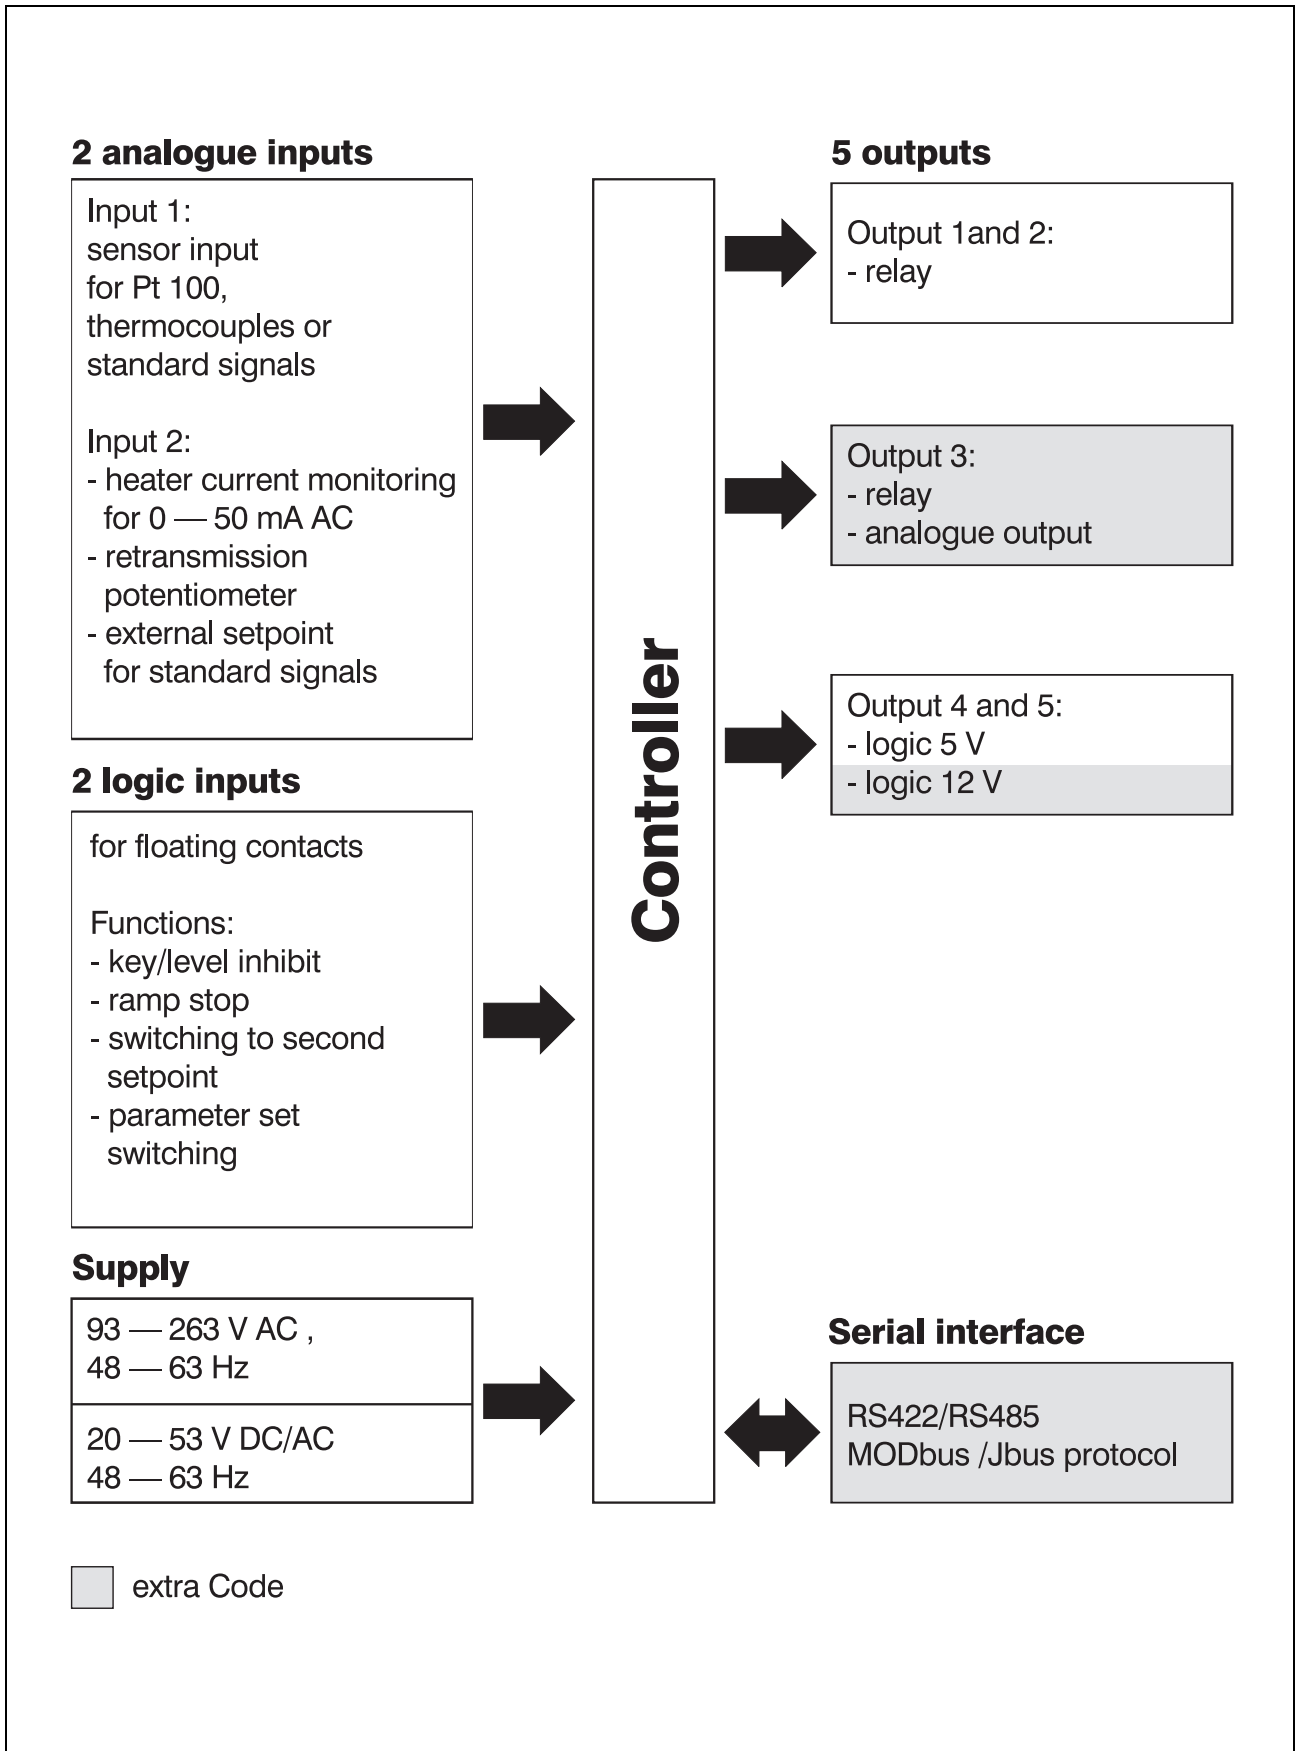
2 analogue inputs

Input 1:
sensor input
for Pt 100,
thermocouples or
standard signals

Input 2:
- heater current monitoring for 0 — 50 mA AC
- retransmission potentiometer
- external setpoint for standard signals

2 logic inputs

for floating contacts

Functions:
- key/level inhibit
- ramp stop
- switching to second setpoint
- parameter set switching

Supply

93 — 263 V AC ,
48 — 63 Hz

20 — 53 V DC/AC
48 — 63 Hz

Controller

5 outputs

Output 1and 2:
- relay

Output 3:
- relay
- analogue output

Output 4 and 5:
- logic 5 V
- logic 12 V

Serial interface

RS422/RS485
MODbus /Jbus protocol

extra Code